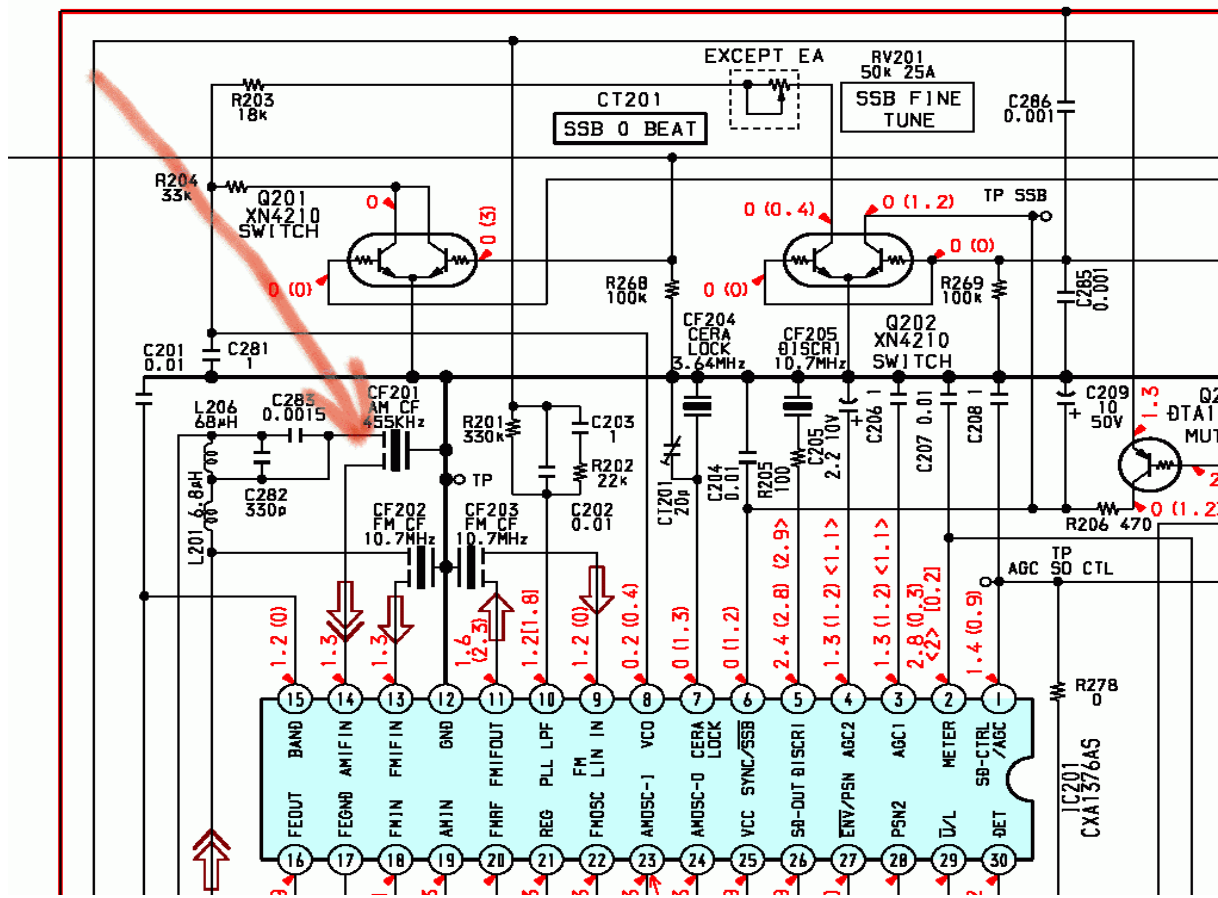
EXCEPT EA
RV201
50k 25A
SSB FINE TUNE
CT201
SSB 0 BEAT
R203
18k
C286
0.001
R204
33k
Q201
XN4210
SWITCH
0
0 (3)
0 (0)
0 (0.4)
0 (1.2)
TP SSB
0 (0)
0 (0)
R268
100k
R269
100k
C285
0.001
CF204
CERA LOCK
3.64MHz
CF205
DISCRI
10.7MHz
Q202
XN4210
SWITCH
C201
0.01
C281
1
L206
68µH
C283
0.0015
CF201
AM CF
455KHz
R201
330k
C203
1
C206 1
C207 0.01
C208 1
C209
10
50V
1.3
Q2
DTA1
MUT
TP
C282
330p
R202
22k
CT201
20p
C204
0.01
R205
100
C205
2.2 10V
L201 6.8µH
CF202
FM CF
10.7MHz
CF203
FM CF
10.7MHz
C202
0.01
R206 470
0 (1.2)
TP
AGC SD CTL
1.2 (0)
1.3
1.3
1.6 (2.3)
1.2(1.8)
1.2 (0)
0.2 (0.4)
0 (1.3)
0 (1.2)
2.4 (2.8) (2.9)
1.3 (1.2) <1.1>
1.3 (1.2) <1.1>
2.8 (0.3) <2> [0.2]
1.4 (0.9)
R278
0
15 BAND
14 AMIFIN
13 FMIFIN
12 GND
11 FMIFOUT
10 PLL LPF
9 FM LIN IN
8 VCO
7 CERA LOCK
6 SYNC/$\overline{SSB}$
5 SD-OUT DISCRI
4 AGC2
3 AGC1
2 METER
1 SD-CTRL /AGC
16 FEOUT
17 FEGND
18 FMIN
19 AMIN
20 FMRF
21 REG
22 FMOSC
23 AMOSC-1
24 AMOSC-0
25 VCC
26 SD-OUT
27 $\overline{ENV}$/PSN
28 PSN2
29 $\overline{U}$/L
30 DET
IC201
CXA1376AS